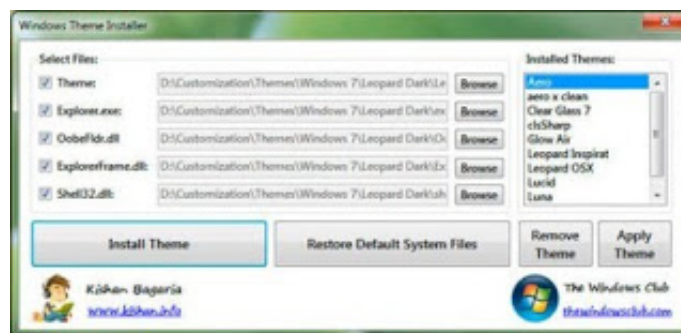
Windows Theme Installer

Select Files:

Theme: D:\Customization\Themes\Windows 7\Leopard Dark\Le Browse

Explorer.exe: D:\Customization\Themes\Windows 7\Leopard Dark\ex Browse

OobeFldr.dll: D:\Customization\Themes\Windows 7\Leopard Dark\O Browse

Explorerframe.dll: D:\Customization\Themes\Windows 7\Leopard Dark\Ex Browse

Shell32.dll: D:\Customization\Themes\Windows 7\Leopard Dark\sh Browse

Installed Themes:

Aero
aero x clean
Clear Glass 7
clsSharp
Glow Air
Leopard Inspirat
Leopard OSX
Lucid
Luna

Install Theme

Restore Default System Files

Remove Theme

Apply Theme

Kishan Bagaria
www.kishan.info

The Windows Club
thewindowsclub.com